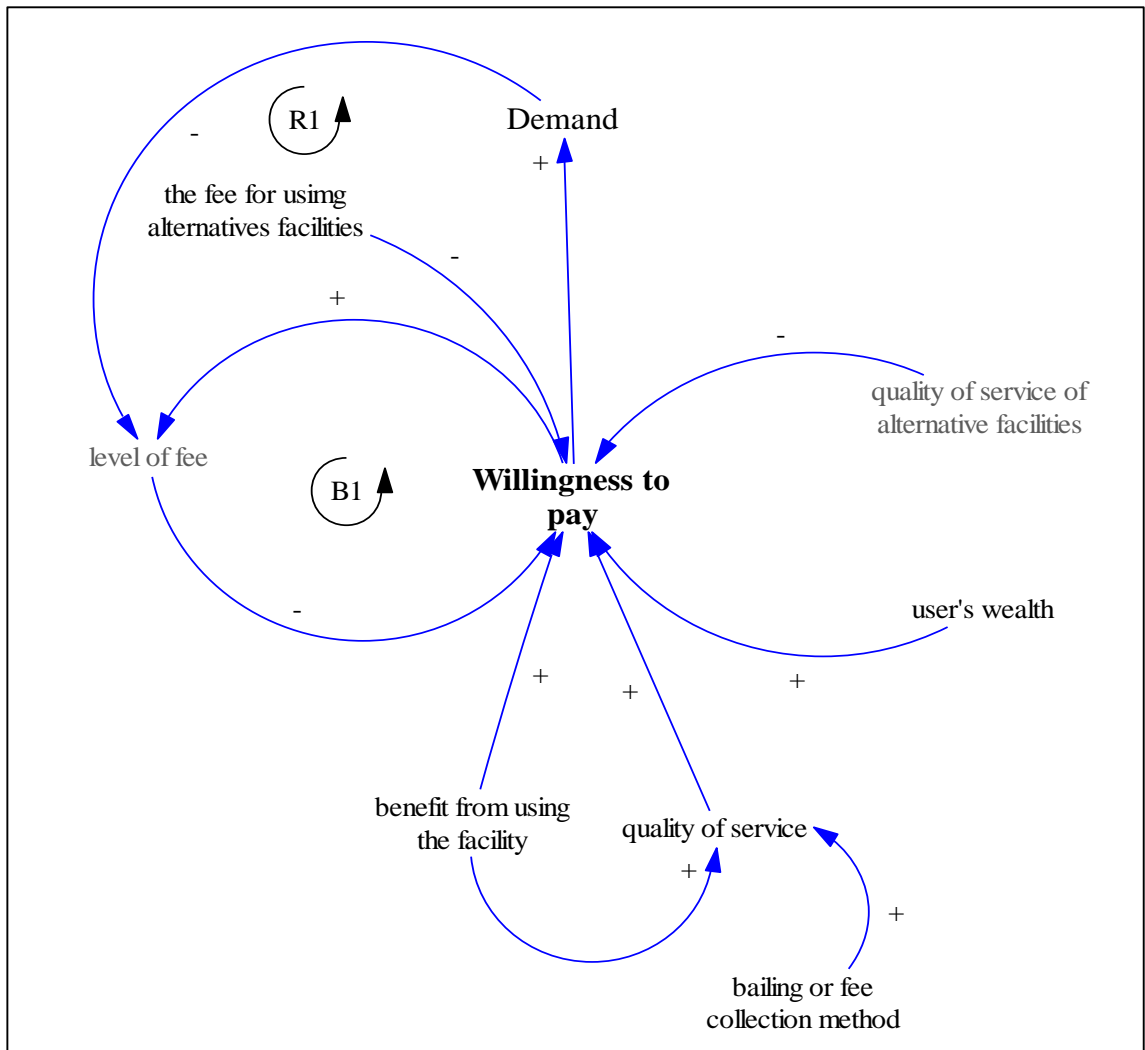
R1

Demand

-

+

the fee for usimg alternatives facilities

-

+

-

quality of service of alternative facilities

level of fee

B1

Willingness to pay

-

user's wealth

+

+

+

benefit from using the facility

quality of service

+

+

bailing or fee collection method